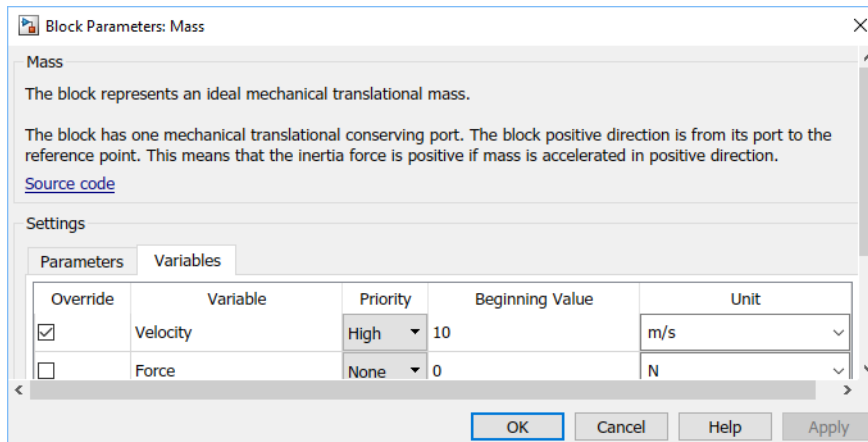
Block Parameters: Mass

Mass

The block represents an ideal mechanical translational mass.

The block has one mechanical translational conserving port. The block positive direction is from its port to the reference point. This means that the inertia force is positive if mass is accelerated in positive direction.

Source code

Settings

Parameters | Variables

| Override | Variable | Priority | Beginning Value | Unit |
|---|---|---|---|---|
| ☑ | Velocity | High | 10 | m/s |
| ☐ | Force | None | 0 | N |

OK | Cancel | Help | Apply